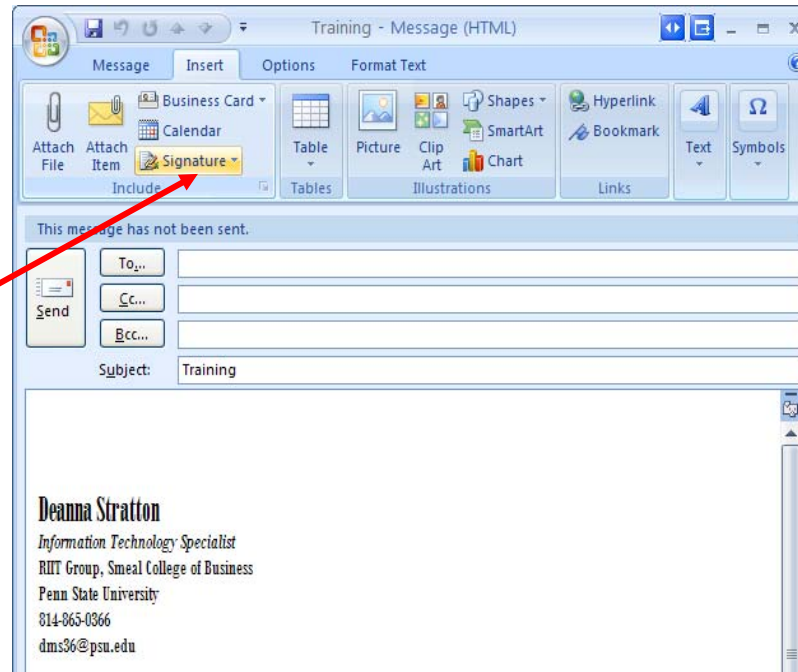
Training - Message (HTML)

Message Insert Options Format Text

Attach File
Attach Item
Business Card
Calendar
Signature
Include

Table
Tables

Picture
Clip Art
Shapes
SmartArt
Chart
Illustrations

Hyperlink
Bookmark
Links

Text
Symbols

This message has not been sent.

Send
To...
Cc...
Bcc...
Subject: Training

Deanna Stratton
Information Technology Specialist
RIIT Group, Smeal College of Business
Penn State University
814-865-0366
dms36@psu.edu